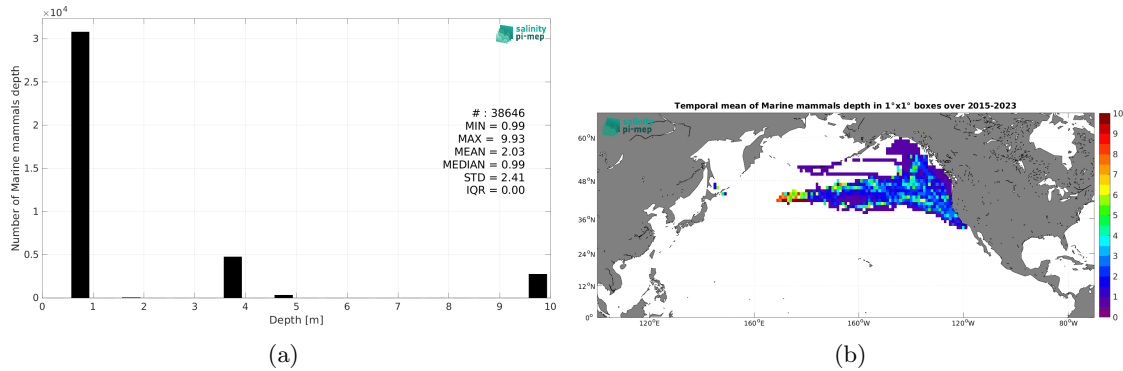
$\times 10^4$

salinity pi-mep

3
2.5
2
1.5
1
0.5
0

Number of Marine mammals depth

# : 38646
MIN = 0.99
MAX = 9.93
MEAN = 2.03
MEDIAN = 0.99
STD = 2.41
IQR = 0.00

0 1 2 3 4 5 6 7 8 9 10

Depth [m]

(a)

Temporal mean of Marine mammals depth in 1°x1° boxes over 2015-2023

salinity pi-mep

60°N
48°N
36°N
24°N
12°N
0°

120°E 160°E 160°W 120°W 80°W

10
9
8
7
6
5
4
3
2
1
0

(b)